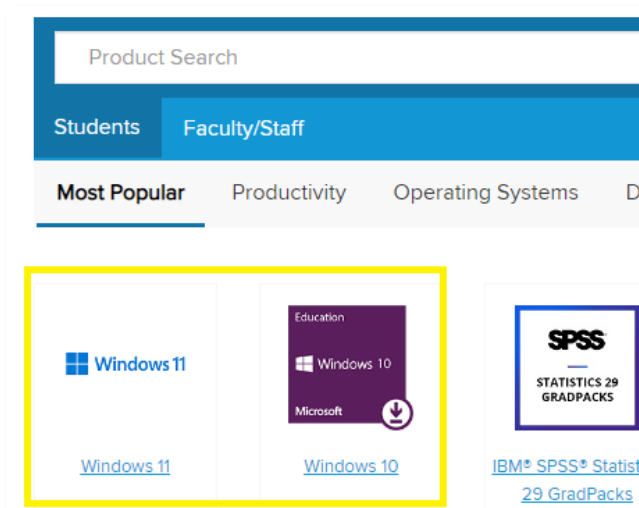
Product Search

Students Faculty/Staff

Most Popular Productivity Operating Systems D

Windows 11

Windows 11

Education

Windows 10

Microsoft

Windows 10

SPSS

STATISTICS 29 GRADPACKS

IBM® SPSS® Statist 29 GradPacks